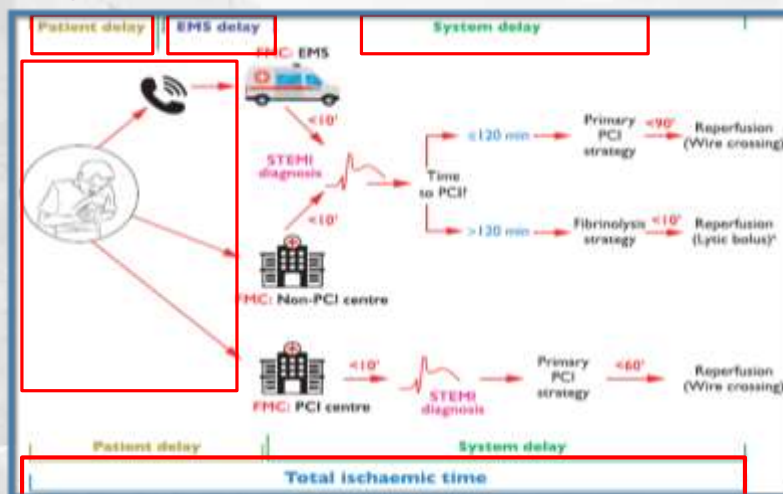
Patient delay
EMS delay
System delay

FMC: EMS

<10'

STEMI diagnosis

<10'

Time to PCI?

≤120 min

Primary PCI strategy

<90'

Reperfusion (Wire crossing)

>120 min

Fibrinolysis strategy

<10'

Reperfusion (Lytic bolus)ᵃ

FMC: Non-PCI centre

FMC: PCI centre

<10'

STEMI diagnosis

Primary PCI strategy

<60'

Reperfusion (Wire crossing)

Patient delay
System delay

Total ischaemic time